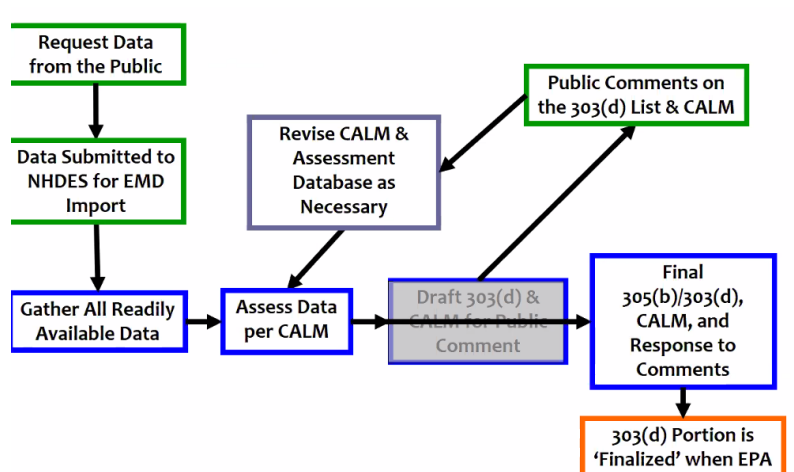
Request Data from the Public

Data Submitted to NHDES for EMD Import

Gather All Readily Available Data

Assess Data per CALM

Revise CALM & Assessment Database as Necessary

Public Comments on the 303(d) List & CALM

Draft 303(d) & CALM for Public Comment

Final 305(b)/303(d), CALM, and Response to Comments

303(d) Portion is 'Finalized' when EPA